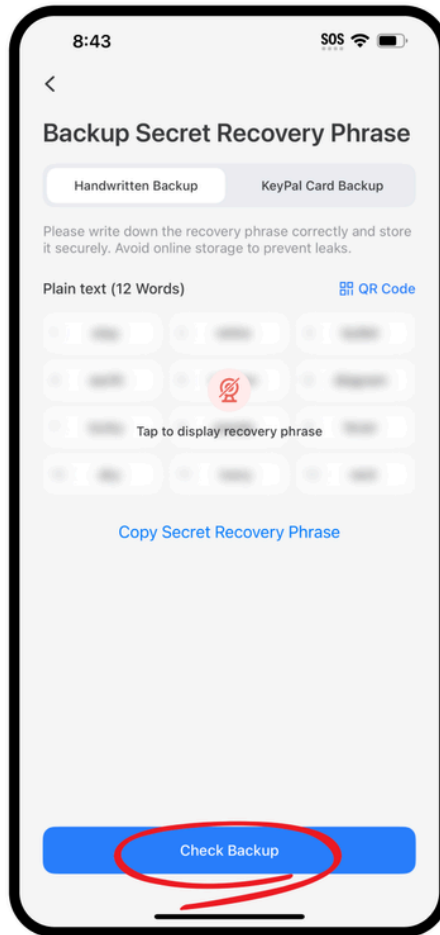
8:43

SOS

<

Backup Secret Recovery Phrase

Handwritten Backup

KeyPal Card Backup

Please write down the recovery phrase correctly and store it securely. Avoid online storage to prevent leaks.

Plain text (12 Words)

QR Code

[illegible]

Tap to display recovery phrase

Copy Secret Recovery Phrase

Check Backup